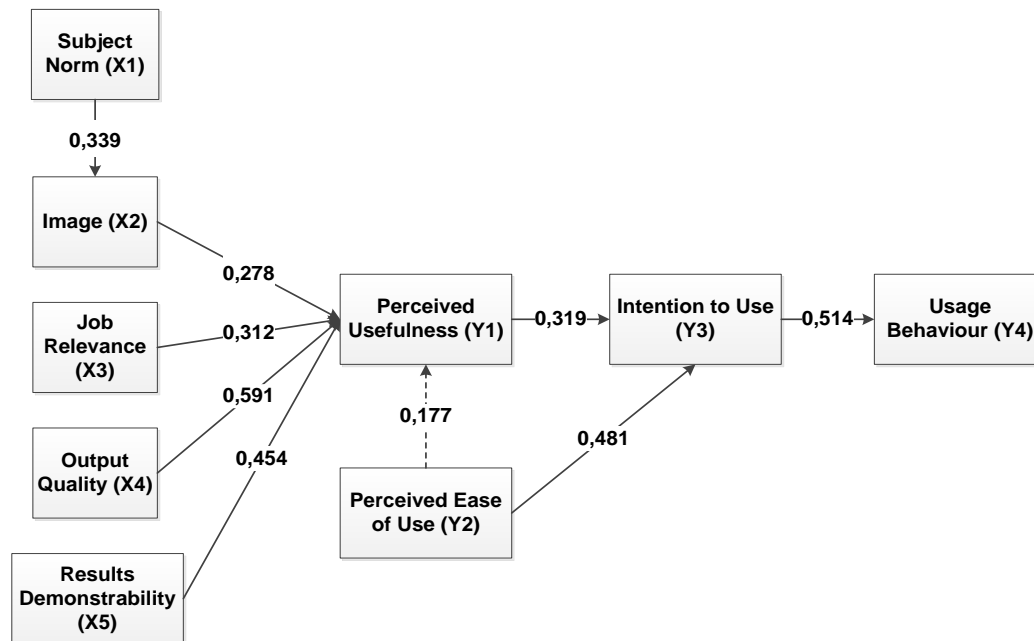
Subject Norm (X1)

0,339

Image (X2)

0,278

Job Relevance (X3)

0,312

0,591

Output Quality (X4)

0,454

Results Demonstrability (X5)

Perceived Usefulness (Y1)

0,319

0,177

Perceived Ease of Use (Y2)

0,481

Intention to Use (Y3)

0,514

Usage Behaviour (Y4)